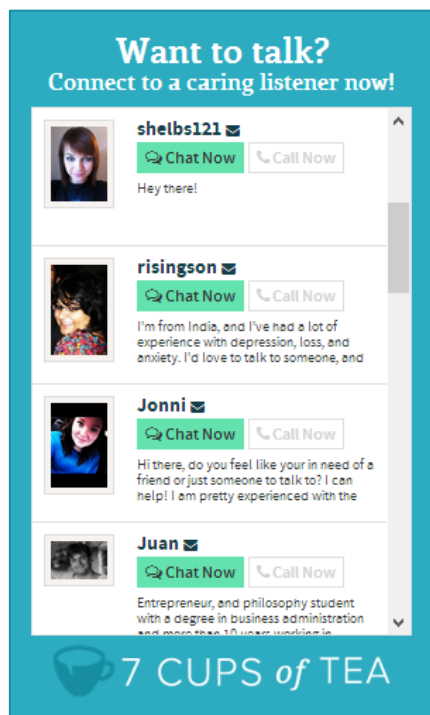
Want to talk?
Connect to a caring listener now!

shelbs121
Chat Now
Call Now
Hey there!

risingson
Chat Now
Call Now
I'm from India, and I've had a lot of experience with depression, loss, and anxiety. I'd love to talk to someone, and

Jonni
Chat Now
Call Now
Hi there, do you feel like your in need of a friend or just someone to talk to? I can help! I am pretty experienced with the

Juan
Chat Now
Call Now
Entrepreneur, and philosophy student with a degree in business administration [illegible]

7 CUPS of TEA